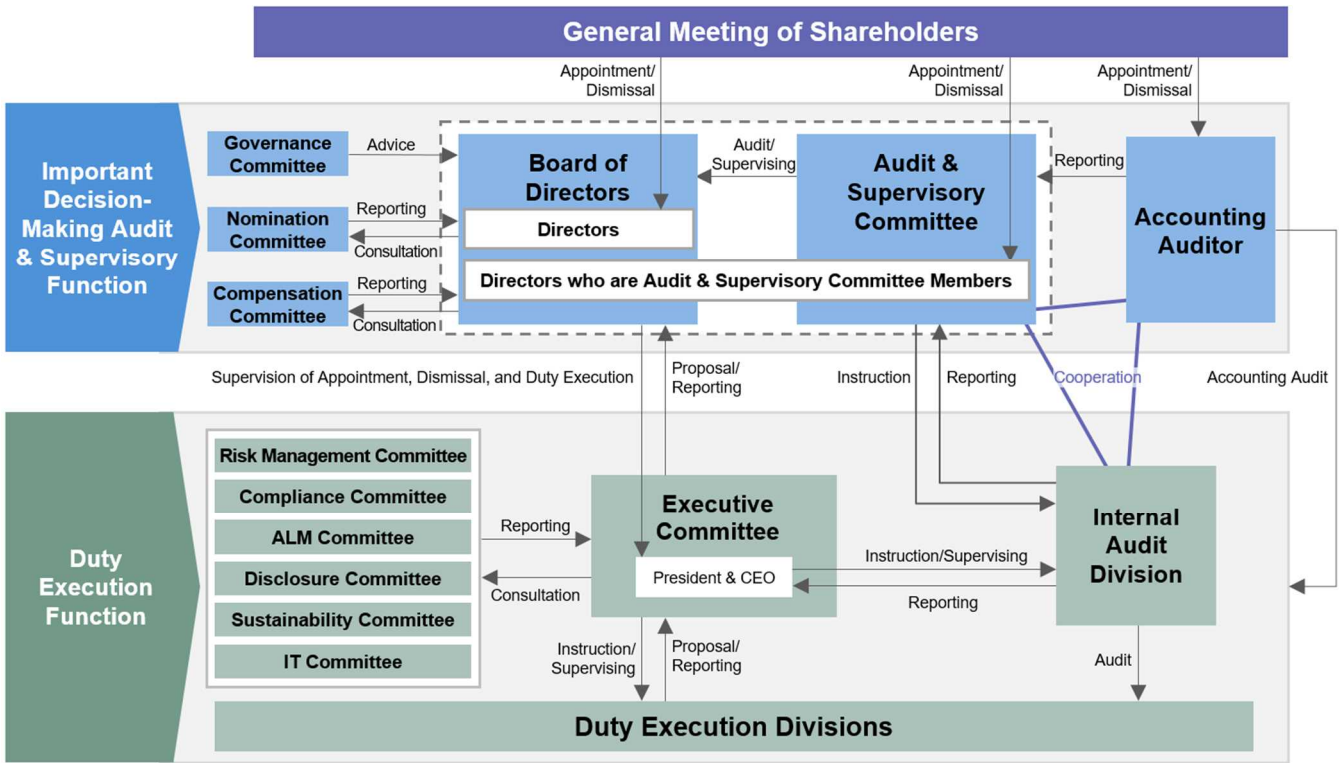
General Meeting of Shareholders

Appointment/ Dismissal

Appointment/ Dismissal

Appointment/ Dismissal

Important Decision-Making Audit & Supervisory Function

Governance Committee

Advice

Nomination Committee

Reporting

Consultation

Compensation Committee

Reporting

Consultation

Board of Directors

Directors

Audit/ Supervising

Audit & Supervisory Committee

Reporting

Accounting Auditor

Directors who are Audit & Supervisory Committee Members

Supervision of Appointment, Dismissal, and Duty Execution

Proposal/ Reporting

Instruction

Reporting

Cooperation

Accounting Audit

Duty Execution Function

Risk Management Committee

Compliance Committee

ALM Committee

Disclosure Committee

Sustainability Committee

IT Committee

Reporting

Consultation

Executive Committee

President & CEO

Instruction/Supervising

Reporting

Internal Audit Division

Instruction/ Supervising

Proposal/ Reporting

Audit

Duty Execution Divisions